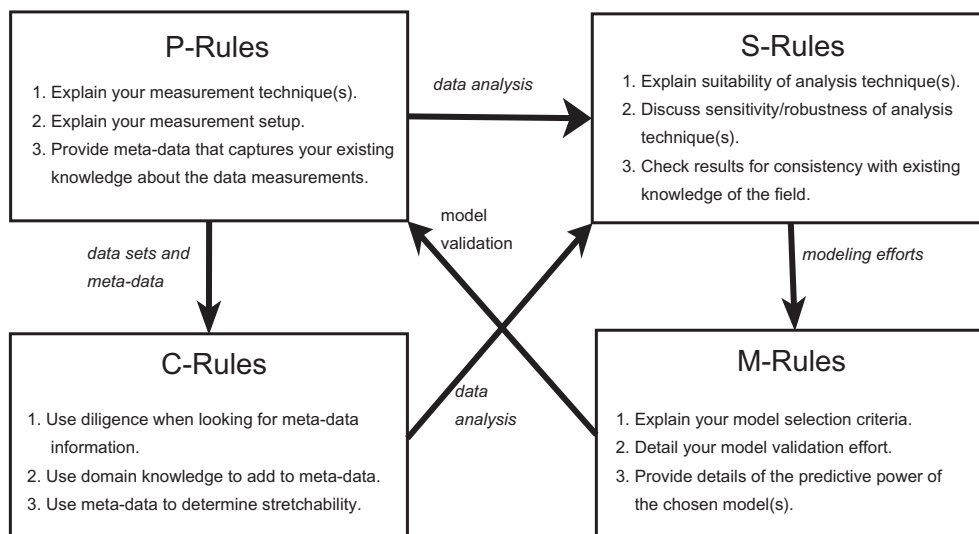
P-Rules

1. Explain your measurement technique(s).
2. Explain your measurement setup.
3. Provide meta-data that captures your existing knowledge about the data measurements.

data analysis

S-Rules

1. Explain suitability of analysis technique(s).
2. Discuss sensitivity/robustness of analysis technique(s).
3. Check results for consistency with existing knowledge of the field.

model validation

data sets and meta-data

modeling efforts

C-Rules

1. Use diligence when looking for meta-data information.
2. Use domain knowledge to add to meta-data.
3. Use meta-data to determine stretchability.

data analysis

M-Rules

1. Explain your model selection criteria.
2. Detail your model validation effort.
3. Provide details of the predictive power of the chosen model(s).